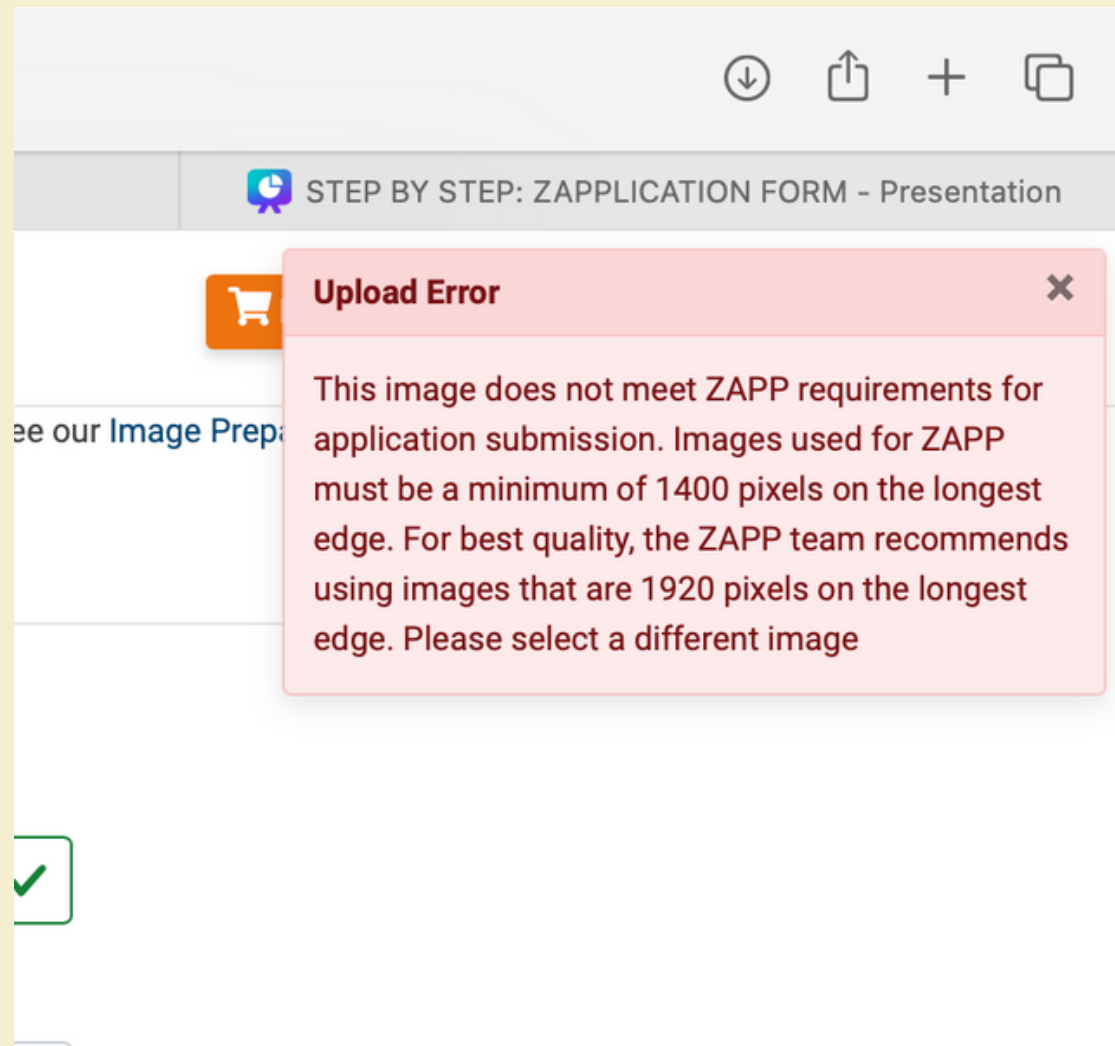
STEP BY STEP: ZAPPLICATION FORM - Presentation

Upload Error ×

This image does not meet ZAPP requirements for application submission. Images used for ZAPP must be a minimum of 1400 pixels on the longest edge. For best quality, the ZAPP team recommends using images that are 1920 pixels on the longest edge. Please select a different image

ee our Image Prepa